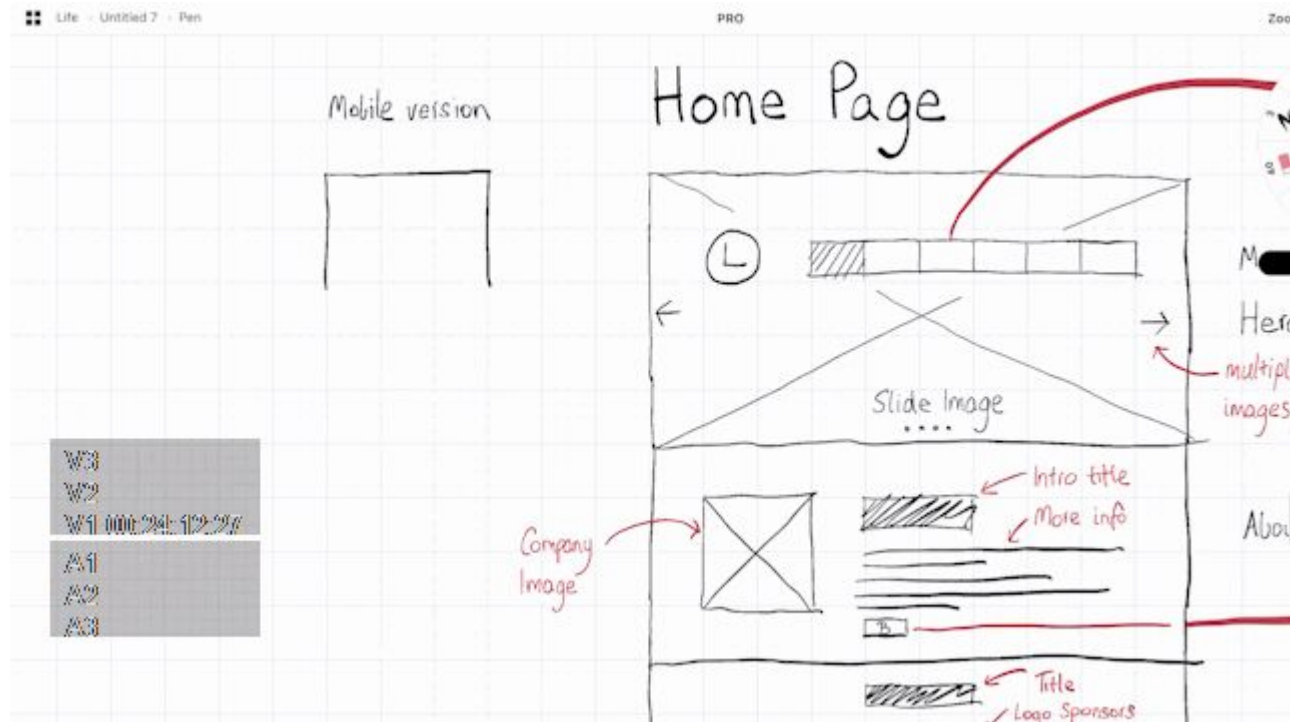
Life › Untitled 7 › Pen

PRO

Zoo

Mobile version

Home Page

L

Slide Image

Intro title

More info

Company Image

B

Title

Logo Sponsors

M

Her

multipl images

Abo

V3
V2
V1 00:24:12:27
A1
A2
A3